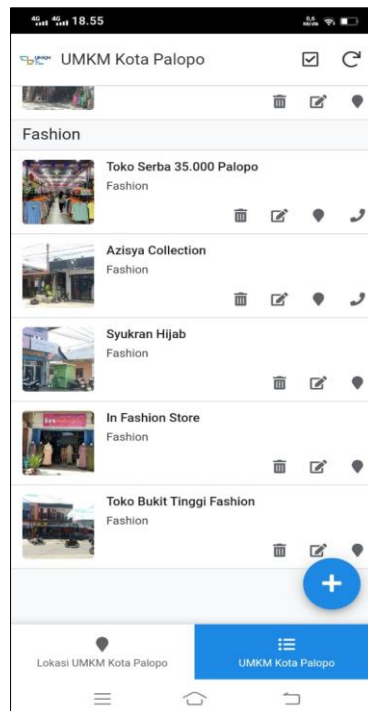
4G 4G 18.55

UMKM Kota Palopo

Fashion

Toko Serba 35.000 Palopo
Fashion

Azisya Collection
Fashion

Syukran Hijab
Fashion

In Fashion Store
Fashion

Toko Bukit Tinggi Fashion
Fashion

+

Lokasi UMKM Kota Palopo

UMKM Kota Palopo